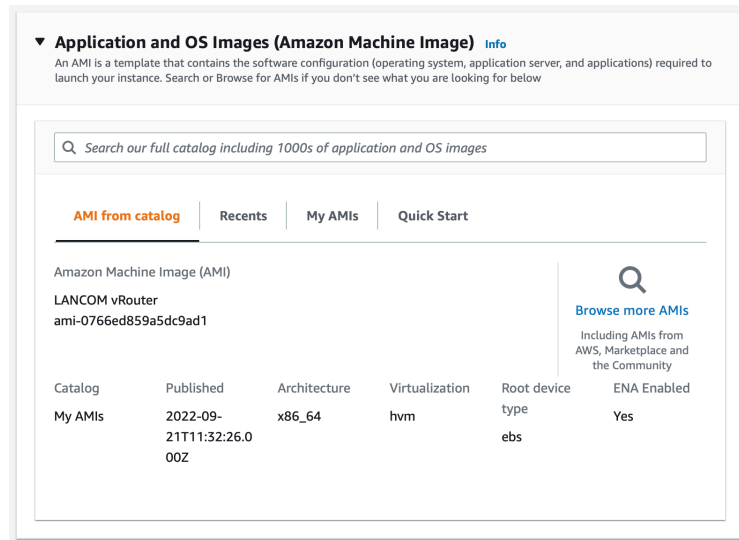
▼ Application and OS Images (Amazon Machine Image) Info

An AMI is a template that contains the software configuration (operating system, application server, and applications) required to launch your instance. Search or Browse for AMIs if you don't see what you are looking for below

Search our full catalog including 1000s of application and OS images

AMI from catalog | Recents | My AMIs | Quick Start

Amazon Machine Image (AMI)

LANCOM vRouter
ami-0766ed859a5dc9ad1

Browse more AMIs

Including AMIs from AWS, Marketplace and the Community

| Catalog | Published | Architecture | Virtualization | Root device type | ENA Enabled |
|---|---|---|---|---|---|
| My AMIs | 2022-09-21T11:32:26.000Z | x86_64 | hvm | ebs | Yes |